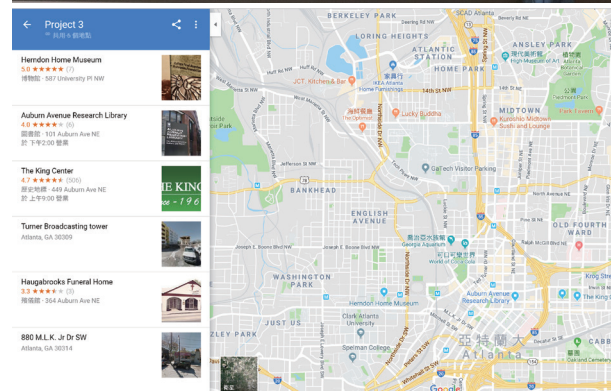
Project 3
共用 6 個地點

Herndon Home Museum
5.0 ★★★★★ (7)
博物館 · 587 University Pl NW

Auburn Avenue Research Library
4.8 ★★★★★ (6)
圖書館 · 101 Auburn Ave NE
於 下午2:00 營業

The King Center
4.7 ★★★★★ (306)
歷史地標 · 449 Auburn Ave NE
於 上午9:00 營業

Turner Broadcasting tower
Atlanta, GA 30309

Haugabrooks Funeral Home
3.3 ★★★★★ (3)
殯儀館 · 364 Auburn Ave NE

880 M.L.K. Jr Dr SW
Atlanta, GA 30314

BERKELEY PARK
LORING HEIGHTS
ATLANTIC STATION
ANSLEY PARK
SCAD Atlanta
現代美術館
JCT Kitchen & Bar
家具行
IKEA Atlanta Home Furnishings
14th St NW
海軟餐廳 The Optimist
Lucky Buddha
MIDTOWN
Kuroshio Midtown Sushi and Lounge
公園 Piedmont Park
Park Tavern
Jefferson St NW
GaTech Visitor Parking
BANKHEAD
ENGLISH AVENUE
喬治亞水族館 Georgia Aquarium
OLD FOURTH WARD
Ralph McGill Blvd NE
WASHINGTON PARK
Joseph E. Boone Blvd NW
Herndon Home Museum
Clark Atlanta University
Auburn Avenue Research Library
Spelman College
亞特蘭大 Atlanta
Northside Dr NW
衛星
Google